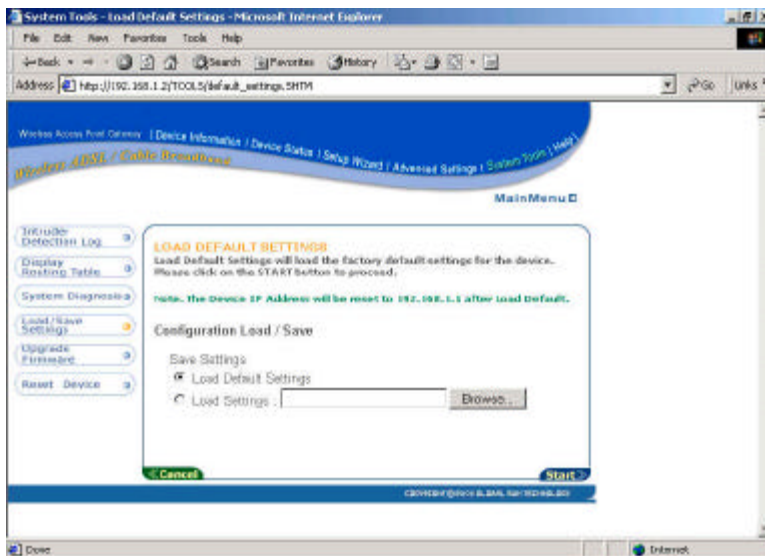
System Tools - Load Default Settings - Microsoft Internet Explorer

File Edit View Favorites Tools Help

Back Search Favorites History

Address http://192.168.1.2/TOOLS/default_settings.SHTM

Go Links

Wireless Access Point Gateway | Device Information | Device Status | Setup Wizard | Advanced Settings | System Tools | Help

Wireless ADSL / Cable Broadband

MainMenu

Intruder Detection Log

Display Routing Table

System Diagnosis

Load/Save Settings

Upgrade Firmware

Reset Device

LOAD DEFAULT SETTINGS

Load Default Settings will load the factory default settings for the device. Please click on the START button to proceed.

Note. The Device IP Address will be reset to 192.168.1.1 after Load Default.

Configuration Load / Save

Save Settings

Load Default Settings

Load Settings :

Browse...

Cancel

Start

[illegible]

Done

Internet